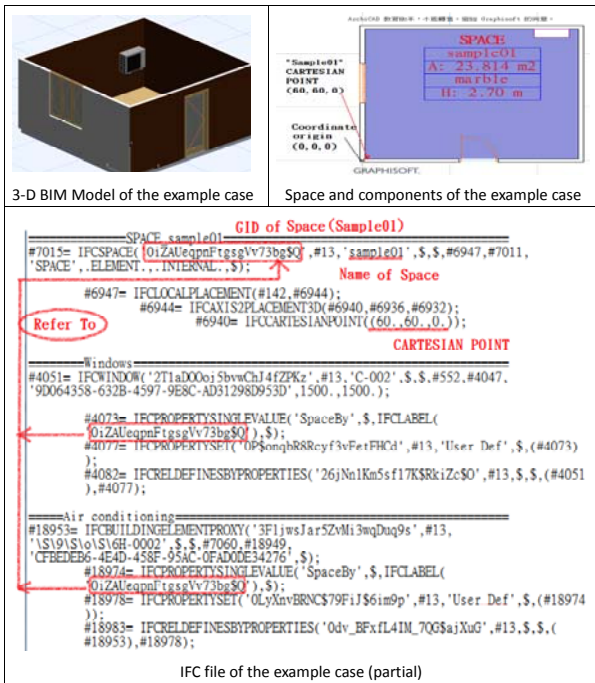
3-D BIM Model of the example case

ArchiCAD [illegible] GRAPHISOFT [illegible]

"Sample01" CARTESIAN POINT (60, 60, 0)

Coordinate origin (0, 0, 0)

SPACE
sample01
A: 23.814 m2
marble
H: 2.70 m

GRAPHISOFT.

Space and components of the example case

=========SPACE_sample01
GID of Space (Sample01)
#7015= IFCSPACE('0iZAUeqpnFtgsgVv73bg$Q',#13,'sample01',$,$,#6947,#7011,'SPACE',.ELEMENT.,.INTERNAL.,$);
Name of Space
#6947= IFCLOCALPLACEMENT(#142,#6944);
#6944= IFCAXIS2PLACEMENT3D(#6940,#6936,#6932);
#6940= IFCCARTESIANPOINT((60.,60.,0.));
Refer To
CARTESIAN POINT
=========Windows
#4051= IFCWINDOW('2T1aD0Ooj5bvwChJ4fZPKz',#13,'C-002',$,$,#552,#4047,'9D064358-632B-4597-9E8C-AD31298D953D',1500.,1500.);
#4073= IFCPROPERTYSINGLEVALUE('SpaceBy',$,IFCLABEL('0iZAUeqpnFtgsgVv73bg$Q'),$);
#4077= IFCPROPERTYSET('0PSonqhR8Rcyf3vFetFHCd',#13,'User Def',$,(#4073));
#4082= IFCRELDEFINESBYPROPERTIES('26jNn1Km5sf17K$RkiZc$O',#13,$,$,(#4051),#4077);
=========Air conditioning
#18953= IFCBUILDINGELEMENTPROXY('3F1jwsJar5ZvMi3wqDuq9s',#13,'\S\9\S\o\S\6H-0002',$,$,#7060,#18949,'CFBEDEB6-4E4D-458F-95AC-0FAD0DE34276',$);
#18974= IFCPROPERTYSINGLEVALUE('SpaceBy',$,IFCLABEL('0iZAUeqpnFtgsgVv73bg$Q'),$);
#18978= IFCPROPERTYSET('0LyXnvBRNC$79FiJ$6im9p',#13,'User Def',$,(#18974));
#18983= IFCRELDEFINESBYPROPERTIES('0dv_BFxfL4IM_7QG$ajXuG',#13,$,$,(#18953),#18978);

IFC file of the example case (partial)